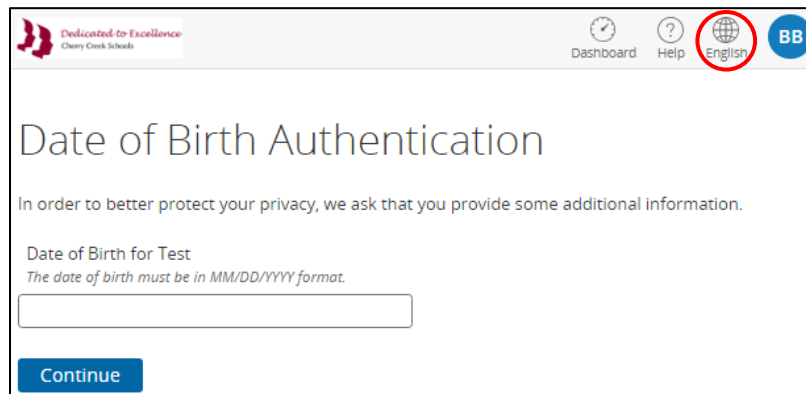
Dedicated to Excellence
Cherry Creek Schools

Dashboard Help English BB

Date of Birth Authentication

In order to better protect your privacy, we ask that you provide some additional information.

Date of Birth for Test
The date of birth must be in MM/DD/YYYY format.

Continue